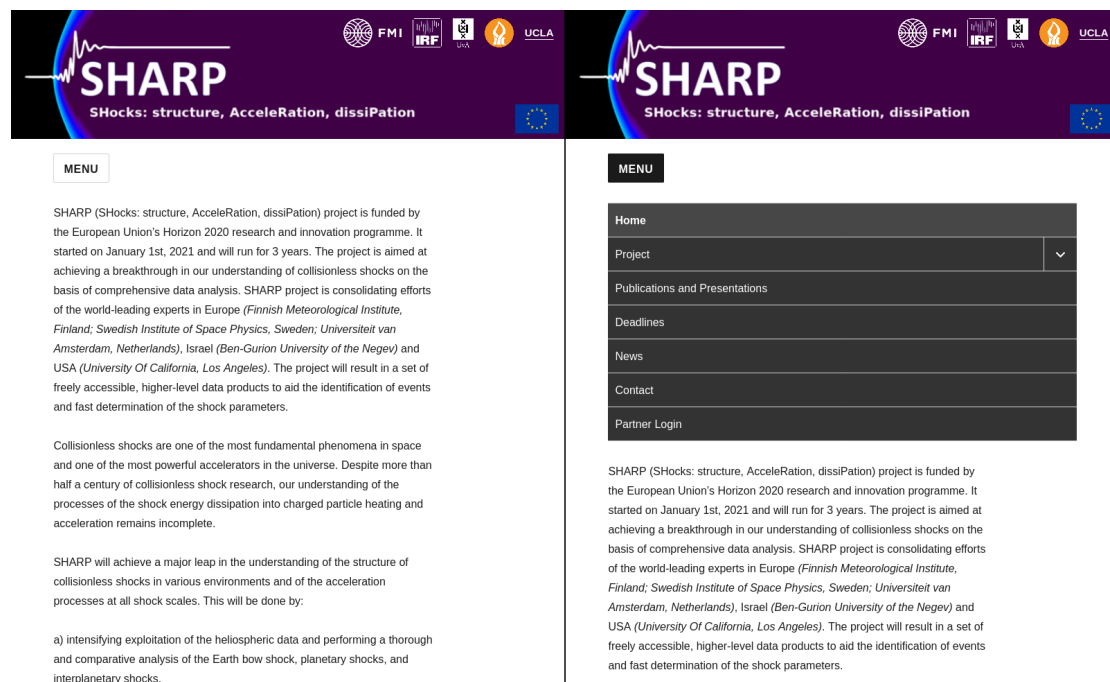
FMI IRF UvA UCLA

SHARP

SHocks: structure, AcceleRation, dissiPation

MENU

SHARP (SHocks: structure, AcceleRation, dissiPation) project is funded by the European Union's Horizon 2020 research and innovation programme. It started on January 1st, 2021 and will run for 3 years. The project is aimed at achieving a breakthrough in our understanding of collisionless shocks on the basis of comprehensive data analysis. SHARP project is consolidating efforts of the world-leading experts in Europe *(Finnish Meteorological Institute, Finland; Swedish Institute of Space Physics, Sweden; Universiteit van Amsterdam, Netherlands)*, Israel *(Ben-Gurion University of the Negev)* and USA *(University Of California, Los Angeles)*. The project will result in a set of freely accessible, higher-level data products to aid the identification of events and fast determination of the shock parameters.

Collisionless shocks are one of the most fundamental phenomena in space and one of the most powerful accelerators in the universe. Despite more than half a century of collisionless shock research, our understanding of the processes of the shock energy dissipation into charged particle heating and acceleration remains incomplete.

SHARP will achieve a major leap in the understanding of the structure of collisionless shocks in various environments and of the acceleration processes at all shock scales. This will be done by:

a) intensifying exploitation of the heliospheric data and performing a thorough and comparative analysis of the Earth bow shock, planetary shocks, and interplanetary shocks.

FMI IRF UvA UCLA

SHARP

SHocks: structure, AcceleRation, dissiPation

MENU

Home

Project

Publications and Presentations

Deadlines

News

Contact

Partner Login

SHARP (SHocks: structure, AcceleRation, dissiPation) project is funded by the European Union's Horizon 2020 research and innovation programme. It started on January 1st, 2021 and will run for 3 years. The project is aimed at achieving a breakthrough in our understanding of collisionless shocks on the basis of comprehensive data analysis. SHARP project is consolidating efforts of the world-leading experts in Europe *(Finnish Meteorological Institute, Finland; Swedish Institute of Space Physics, Sweden; Universiteit van Amsterdam, Netherlands)*, Israel *(Ben-Gurion University of the Negev)* and USA *(University Of California, Los Angeles)*. The project will result in a set of freely accessible, higher-level data products to aid the identification of events and fast determination of the shock parameters.